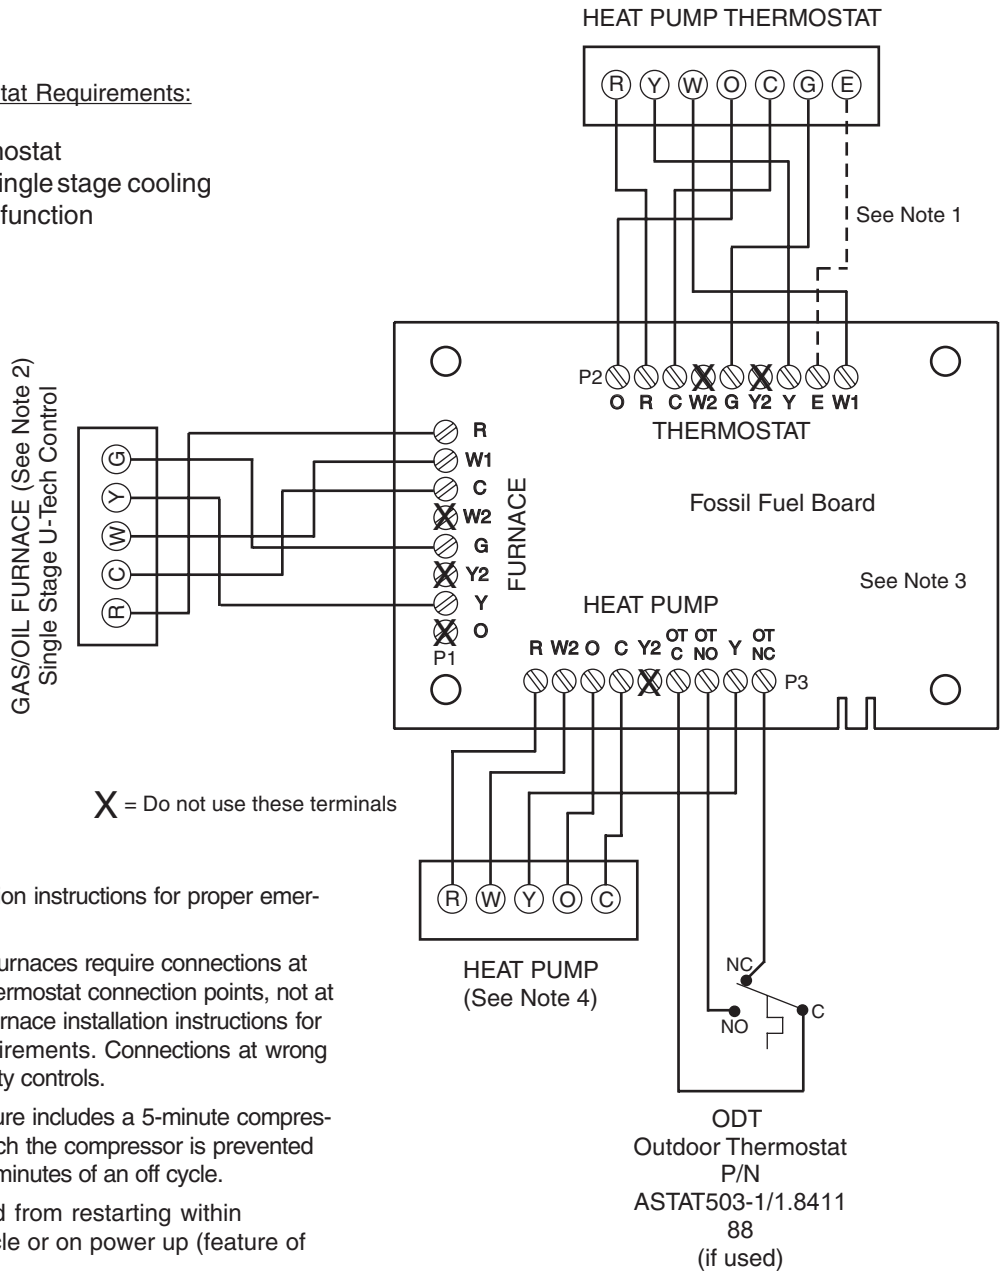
HEAT PUMP THERMOSTAT

tat Requirements:

ostat
ingle stage cooling
function

R Y W O C G E

See Note 1

P2 O R C W2 G Y2 Y E W1

THERMOSTAT

GAS/OIL FURNACE (See Note 2)
Single Stage U-Tech Control

G Y W C R

R
W1
C
W2
G
Y2
Y
O
P1

FURNACE

Fossil Fuel Board

See Note 3

HEAT PUMP

R W2 O C Y2 OT C OT NO Y OT NC P3

X = Do not use these terminals

on instructions for proper emer-

urnaces require connections at ermostat connection points, not at rnace installation instructions for irements. Connections at wrong ty controls.

ure includes a 5-minute compresch the compressor is prevented minutes of an off cycle.

d from restarting within cle or on power up (feature of

R W Y O C

HEAT PUMP
(See Note 4)

NC
NO
C

ODT
Outdoor Thermostat
P/N
ASTAT503-1/1.8411
88
(if used)